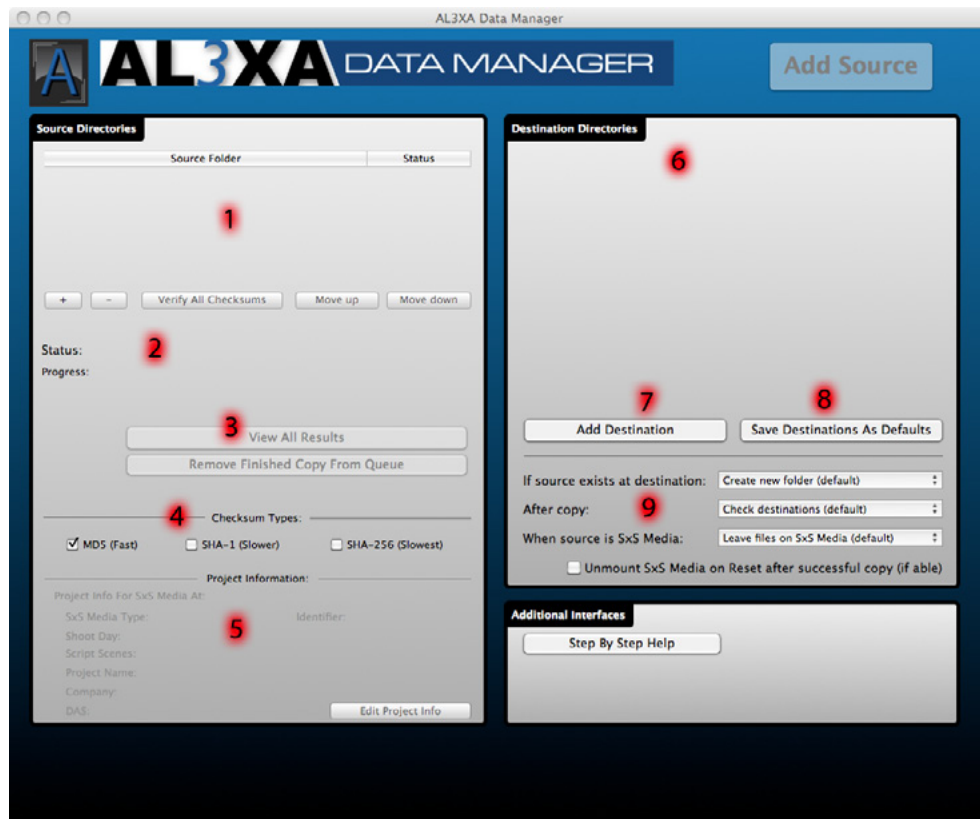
AL3XA Data Manager

A AL3XA DATA MANAGER

Add Source

Source Directories

| Source Folder | Status |
|---|---|

1

+ − Verify All Checksums Move up Move down

Status: 2

Progress:

3

View All Results

Remove Finished Copy From Queue

4 Checksum Types:

MD5 (Fast) SHA-1 (Slower) SHA-256 (Slowest)

Project Information:

Project Info For SxS Media At:

SxS Media Type: Identifier:

Shoot Day:

Script Scenes: 5

Project Name:

Company:

DAS:

Edit Project Info

Destination Directories

6

7 8

Add Destination Save Destinations As Defaults

If source exists at destination: Create new folder (default)

After copy: 9 Check destinations (default)

When source is SxS Media: Leave files on SxS Media (default)

Unmount SxS Media on Reset after successful copy (if able)

Additional Interfaces

Step By Step Help